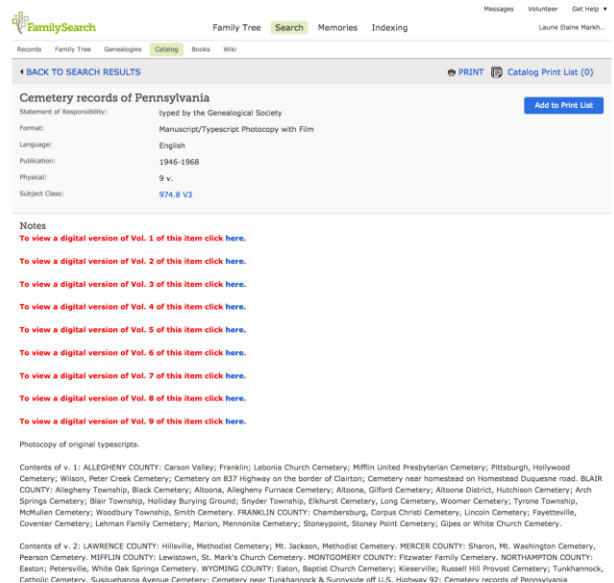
FamilySearch

Messages Volunteer Get Help ▾

Family Tree Search Memories Indexing

Laurie Elaine Markh...

Records Family Tree Genealogies Catalog Books Wiki

◂ BACK TO SEARCH RESULTS

PRINT Catalog Print List (0)

Cemetery records of Pennsylvania

Add to Print List

| | |
|---|---|
| Statement of Responsibility: | typed by the Genealogical Society |
| Format: | Manuscript/Typescript Photocopy with Film |
| Language: | English |
| Publication: | 1946-1968 |
| Physical: | 9 v. |
| Subject Class: | 974.8 V3 |

Notes

To view a digital version of Vol. 1 of this item click here.

To view a digital version of Vol. 2 of this item click here.

To view a digital version of Vol. 3 of this item click here.

To view a digital version of Vol. 4 of this item click here.

To view a digital version of Vol. 5 of this item click here.

To view a digital version of Vol. 6 of this item click here.

To view a digital version of Vol. 7 of this item click here.

To view a digital version of Vol. 8 of this item click here.

To view a digital version of Vol. 9 of this item click here.

Photocopy of original typescripts.

Contents of v. 1: ALLEGHENY COUNTY: Carson Valley; Franklin; Lebonia Church Cemetery; Mifflin United Presbyterian Cemetery; Pittsburgh, Hollywood Cemetery; Wilson, Peter Creek Cemetery; Cemetery on 837 Highway on the border of Clairton; Cemetery near homestead on Homestead Duquesne road. BLAIR COUNTY: Allegheny Township, Black Cemetery; Altoona, Allegheny Furnace Cemetery; Altoona, Gilford Cemetery; Altoona District, Hutchison Cemetery; Arch Springs Cemetery; Blair Township, Holliday Burying Ground; Snyder Township, Elkhurst Cemetery, Long Cemetery, Woomer Cemetery; Tyrone Township, McMullen Cemetery; Woodbury Township, Smith Cemetery. FRANKLIN COUNTY: Chambersburg, Corpus Christi Cemetery, Lincoln Cemetery; Fayetteville, Coventer Cemetery; Lehman Family Cemetery; Marion, Mennonite Cemetery; Stoneypoint, Stoney Point Cemetery; Gipes or White Church Cemetery.

Contents of v. 2: LAWRENCE COUNTY: Hillsville, Methodist Cemetery; Mt. Jackson, Methodist Cemetery. MERCER COUNTY: Sharon, Mt. Washington Cemetery, Pearson Cemetery. MIFFLIN COUNTY: Lewistown, St. Mark's Church Cemetery. MONTGOMERY COUNTY: Fitzwater Family Cemetery. NORTHAMPTON COUNTY: Easton; Petersville, White Oak Springs Cemetery. WYOMING COUNTY: Eaton, Baptist Church Cemetery; Kieserville; Russell Hill Provost Cemetery; Tunkhannock, Catholic Cemetery, Susquehanna Avenue Cemetery; Cemetery near Tunkhannock & Sunnyside off U.S. Highway 92; Cemetery records of Pennsylvania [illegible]